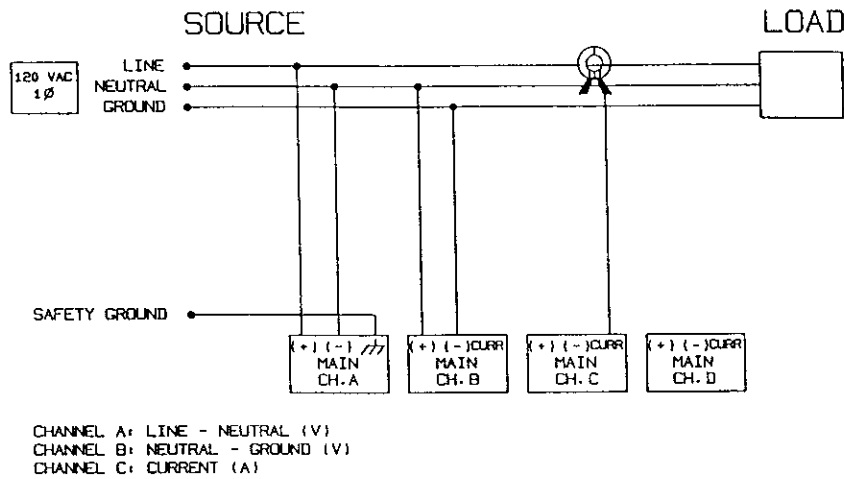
SOURCE

LOAD

120 VAC
1Ø

LINE
NEUTRAL
GROUND

SAFETY GROUND

(+) (-)
MAIN
CH. A

(+) (-)CURR
MAIN
CH. B

(+) (-)CURR
MAIN
CH. C

(+) (-)CURR
MAIN
CH. D

CHANNEL A: LINE - NEUTRAL (V)
CHANNEL B: NEUTRAL - GROUND (V)
CHANNEL C: CURRENT (A)